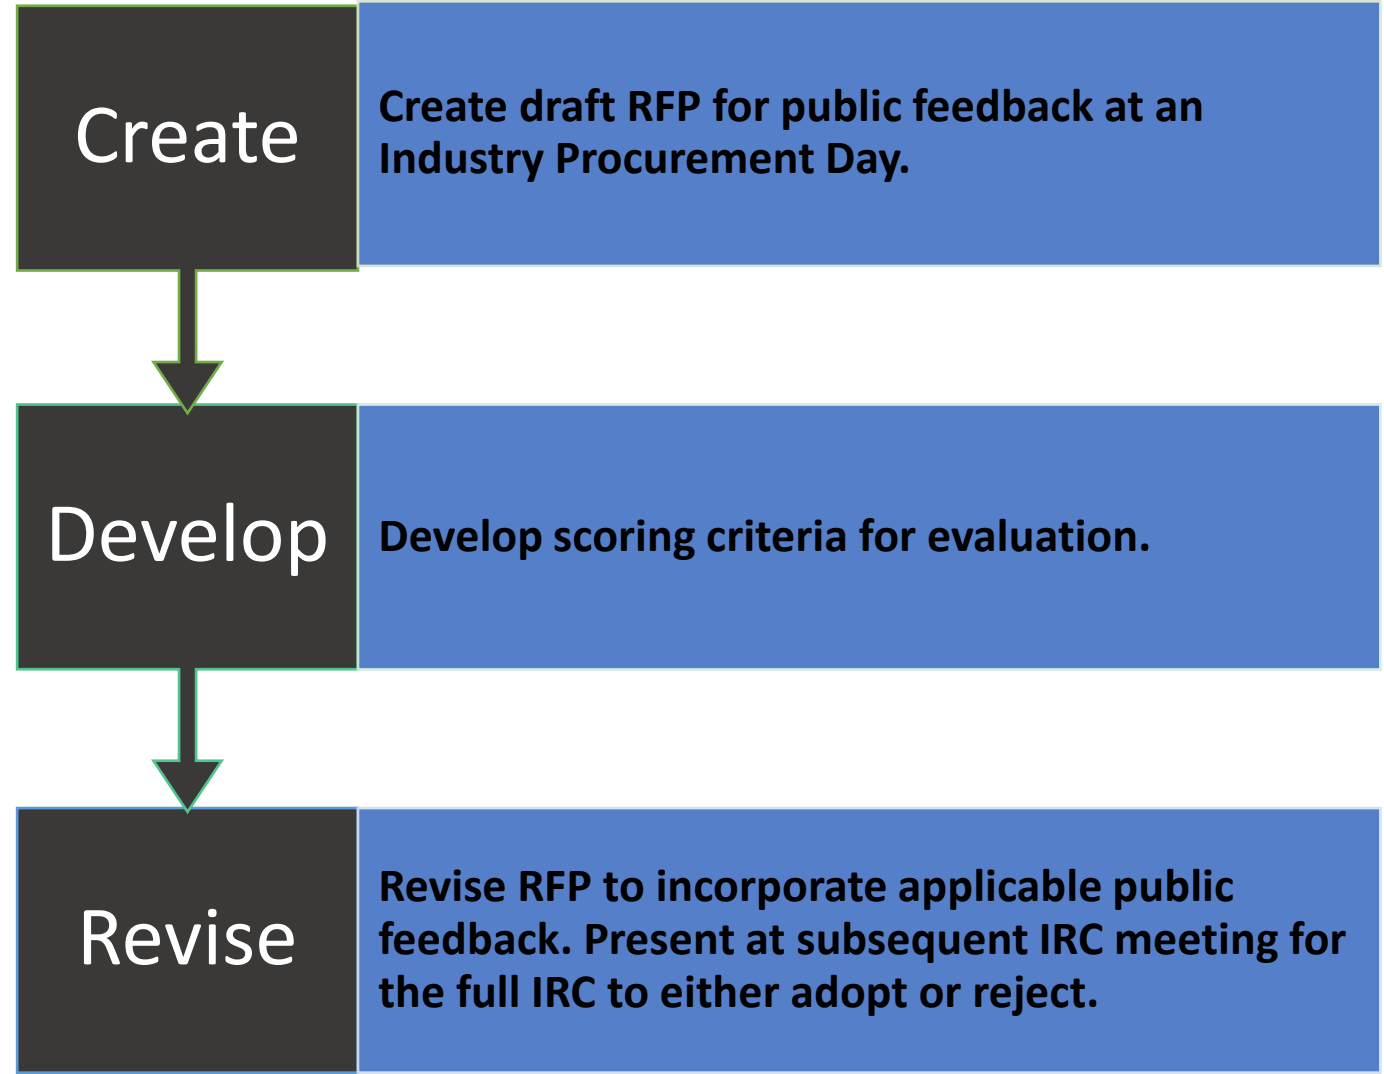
Create

Create draft RFP for public feedback at an Industry Procurement Day.

Develop

Develop scoring criteria for evaluation.

Revise

Revise RFP to incorporate applicable public feedback. Present at subsequent IRC meeting for the full IRC to either adopt or reject.